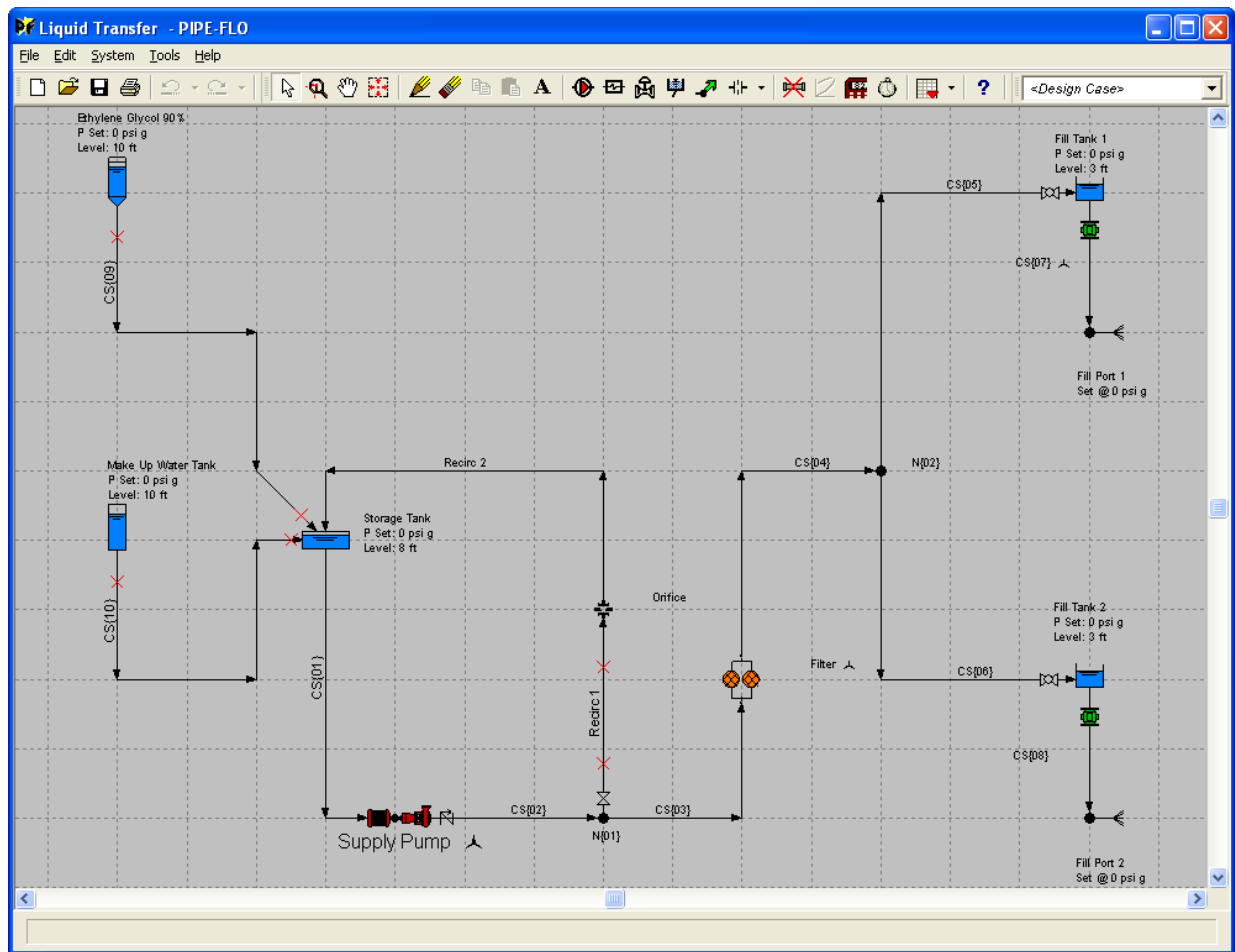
Liquid Transfer - PIPE-FLO

File Edit System Tools Help

<Design Case>

Ethylene Glycol 90%
P Set: 0 psi g
Level: 10 ft

CS{09}

Make Up Water Tank
P Set: 0 psi g
Level: 10 ft

CS{10}

Recirc 2

Storage Tank
P Set: 0 psi g
Level: 8 ft

CS{01}

Supply Pump

CS{02}

N{01}

Orifice

Recirc 1

CS{03}

CS{04}

N{02}

Filter

CS{05}

Fill Tank 1
P Set: 0 psi g
Level: 3 ft

CS{07}

Fill Port 1
Set @ 0 psi g

CS{06}

Fill Tank 2
P Set: 0 psi g
Level: 3 ft

CS{08}

Fill Port 2
Set @ 0 psi g